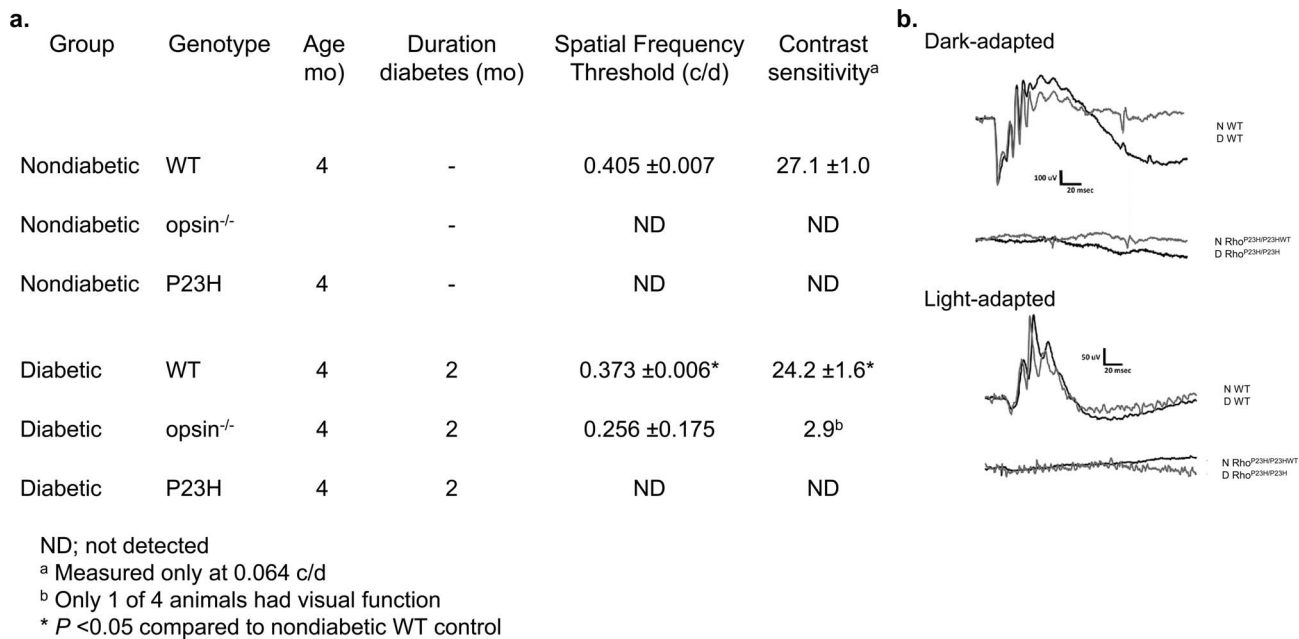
a.

| Group | Genotype | Age mo) | Duration diabetes (mo) | Spatial Frequency Threshold (c/d) | Contrast sensitivity$^{a}$ |
|---|---|---|---|---|---|
| Nondiabetic | WT | 4 | - | 0.405 ±0.007 | 27.1 ±1.0 |
| Nondiabetic | opsin$^{-/-}$ | | - | ND | ND |
| Nondiabetic | P23H | 4 | - | ND | ND |
| Diabetic | WT | 4 | 2 | 0.373 ±0.006* | 24.2 ±1.6* |
| Diabetic | opsin$^{-/-}$ | 4 | 2 | 0.256 ±0.175 | 2.9$^{b}$ |
| Diabetic | P23H | 4 | 2 | ND | ND |

ND; not detected
$^{a}$ Measured only at 0.064 c/d
$^{b}$ Only 1 of 4 animals had visual function
* $P$ <0.05 compared to nondiabetic WT control

b.
Dark-adapted

N WT
D WT

100 uV
20 msec

N Rho$^{P23H/P23HWT}$
D Rho$^{P23H/P23H}$

Light-adapted

50 uV
20 msec

N WT
D WT

N Rho$^{P23H/P23HWT}$
D Rho$^{P23H/P23H}$